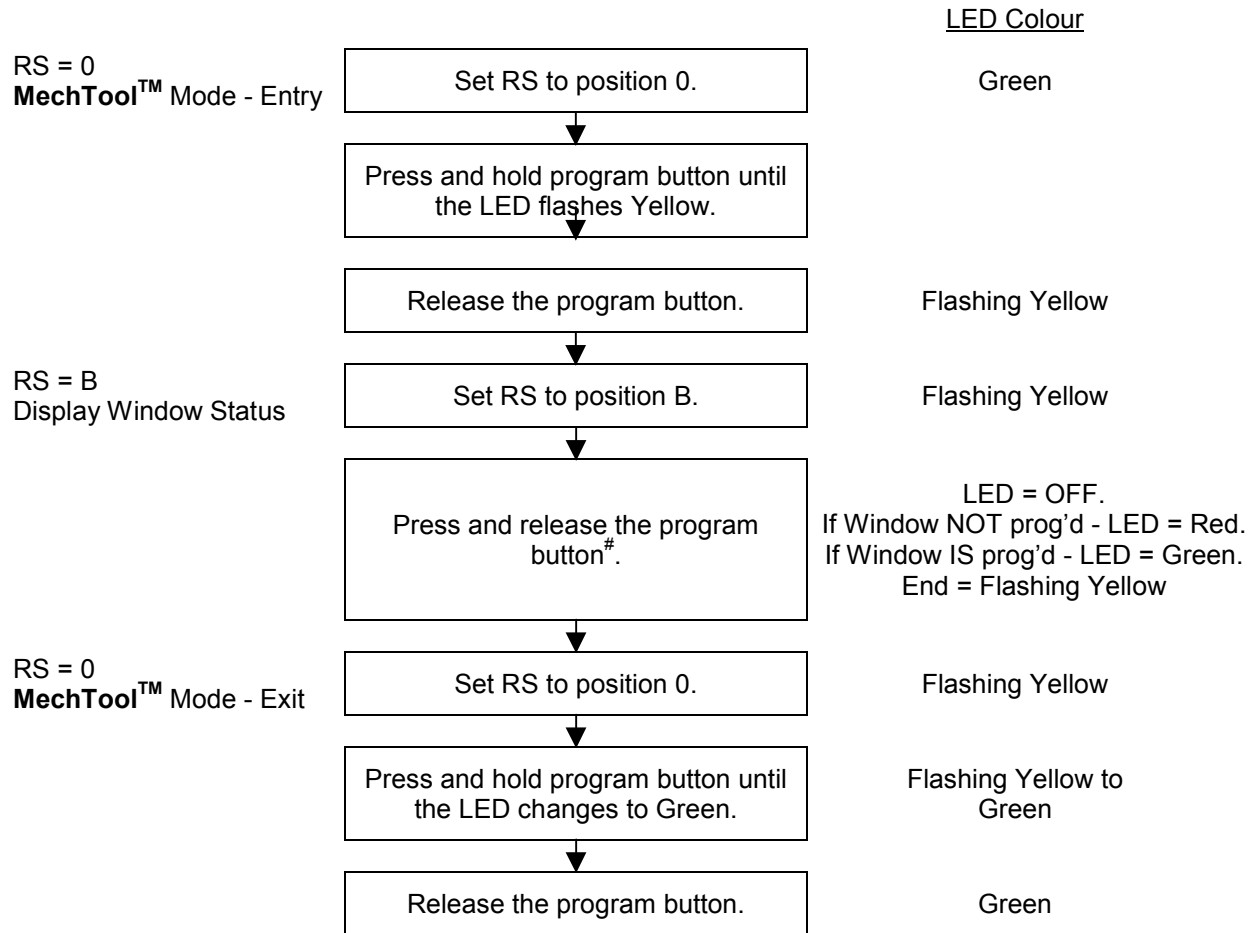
LED Colour

RS = 0
**MechTool$^{TM}$** Mode - Entry

Set RS to position 0.

Green

Press and hold program button until the LED flashes Yellow.

Release the program button.

Flashing Yellow

RS = B
Display Window Status

Set RS to position B.

Flashing Yellow

Press and release the program button$^{\#}$.

LED = OFF.
If Window NOT prog'd - LED = Red.
If Window IS prog'd - LED = Green.
End = Flashing Yellow

RS = 0
**MechTool$^{TM}$** Mode - Exit

Set RS to position 0.

Flashing Yellow

Press and hold program button until the LED changes to Green.

Flashing Yellow to Green

Release the program button.

Green